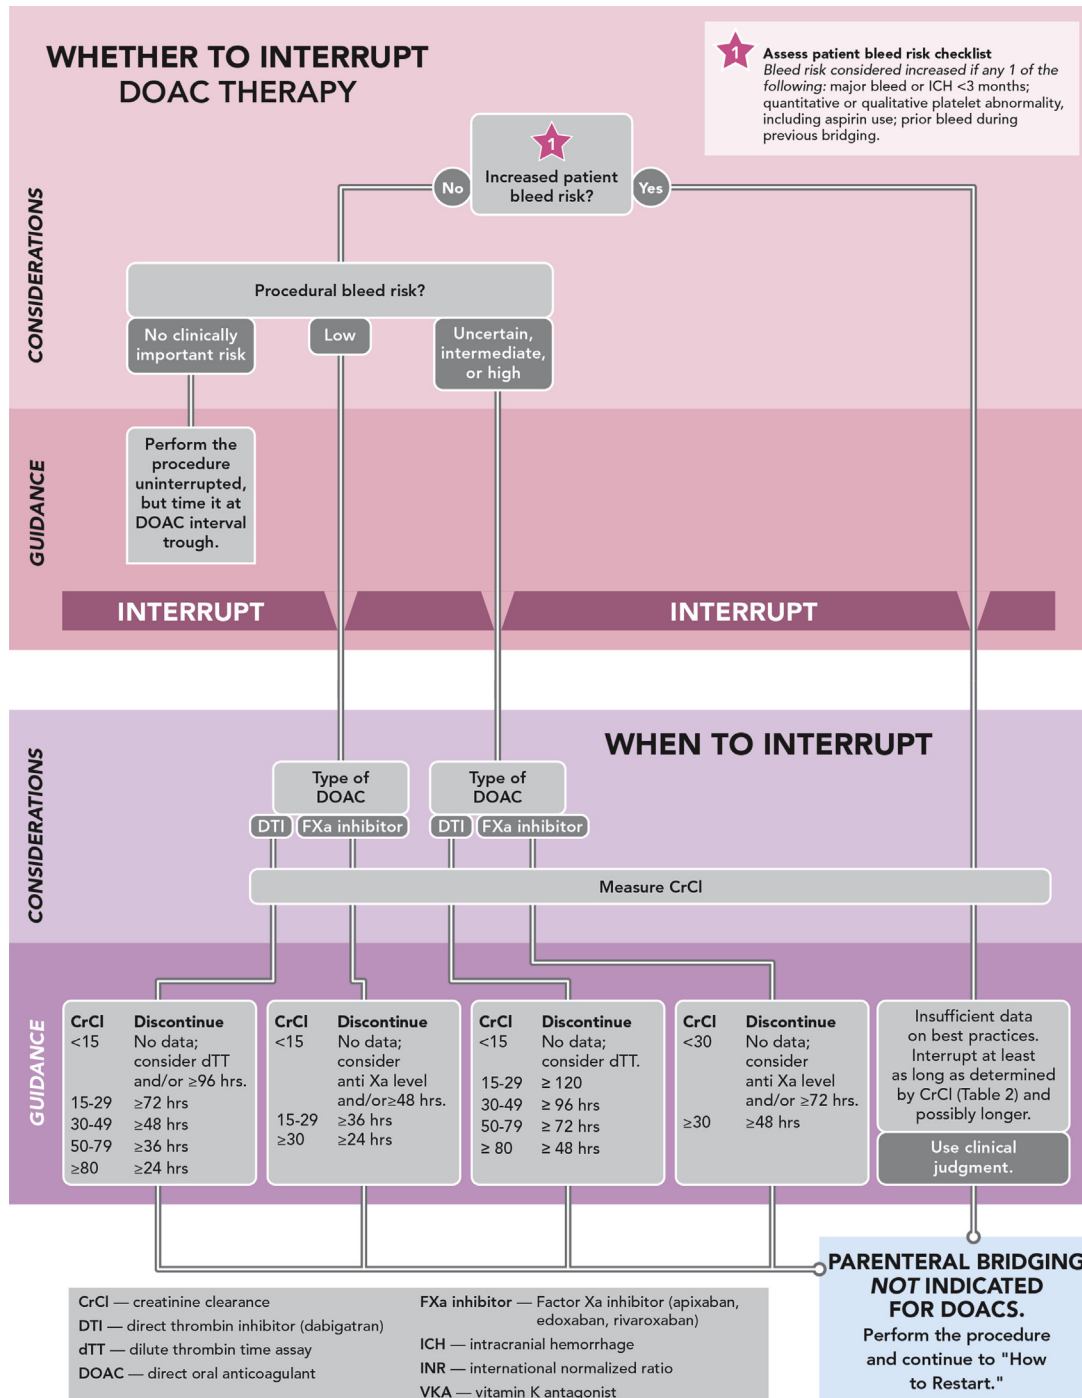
WHETHER TO INTERRUPT DOAC THERAPY

1 Assess patient bleed risk checklist
Bleed risk considered increased if any 1 of the following: major bleed or ICH <3 months; quantitative or qualitative platelet abnormality, including aspirin use; prior bleed during previous bridging.

CONSIDERATIONS

1
Increased patient bleed risk?
No
Yes

Procedural bleed risk?
No clinically important risk
Low
Uncertain, intermediate, or high

GUIDANCE

Perform the procedure uninterrupted, but time it at DOAC interval trough.

INTERRUPT
INTERRUPT

WHEN TO INTERRUPT

CONSIDERATIONS

Type of DOAC
DTI
FXa inhibitor

Type of DOAC
DTI
FXa inhibitor

Measure CrCl

GUIDANCE

| CrCl | Discontinue |
|---|---|
| <15 | No data; consider dTT and/or ≥96 hrs. |
| 15-29 | ≥72 hrs |
| 30-49 | ≥48 hrs |
| 50-79 | ≥36 hrs |
| ≥80 | ≥24 hrs |

| CrCl | Discontinue |
|---|---|
| <15 | No data; consider anti Xa level and/or ≥48 hrs. |
| 15-29 | ≥36 hrs |
| ≥30 | ≥24 hrs |

| CrCl | Discontinue |
|---|---|
| <15 | No data; consider dTT. |
| 15-29 | ≥ 120 |
| 30-49 | ≥ 96 hrs |
| 50-79 | ≥ 72 hrs |
| ≥ 80 | ≥ 48 hrs |

| CrCl | Discontinue |
|---|---|
| <30 | No data; consider anti Xa level and/or ≥72 hrs. |
| ≥30 | ≥48 hrs |

Insufficient data on best practices. Interrupt at least as long as determined by CrCl (Table 2) and possibly longer.

Use clinical judgment.

CrCl — creatinine clearance
DTI — direct thrombin inhibitor (dabigatran)
dTT — dilute thrombin time assay
DOAC — direct oral anticoagulant
FXa inhibitor — Factor Xa inhibitor (apixaban, edoxaban, rivaroxaban)
ICH — intracranial hemorrhage
INR — international normalized ratio
VKA — vitamin K antagonist

PARENTERAL BRIDGING NOT INDICATED FOR DOACS.
Perform the procedure and continue to "How to Restart."